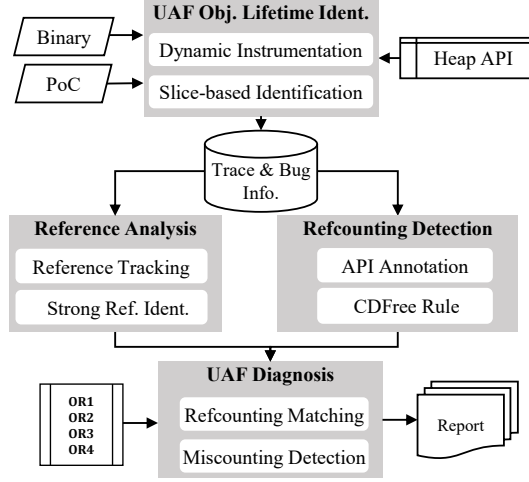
UAF Obj. Lifetime Ident.

Binary

PoC

Dynamic Instrumentation

Slice-based Identification

Heap API

Trace & Bug Info.

Reference Analysis

Reference Tracking

Strong Ref. Ident.

Refcounting Detection

API Annotation

CDFree Rule

UAF Diagnosis

OR1
OR2
OR3
OR4

Refcounting Matching

Miscounting Detection

Report